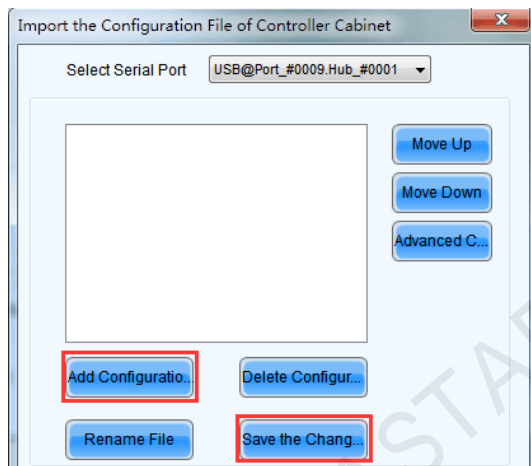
Import the Configuration File of Controller Cabinet

Select Serial Port
USB@Port_#0009.Hub_#0001

Move Up
Move Down
Advanced C...

Add Configuratio...
Delete Configur...
Rename File
Save the Chang...

STA